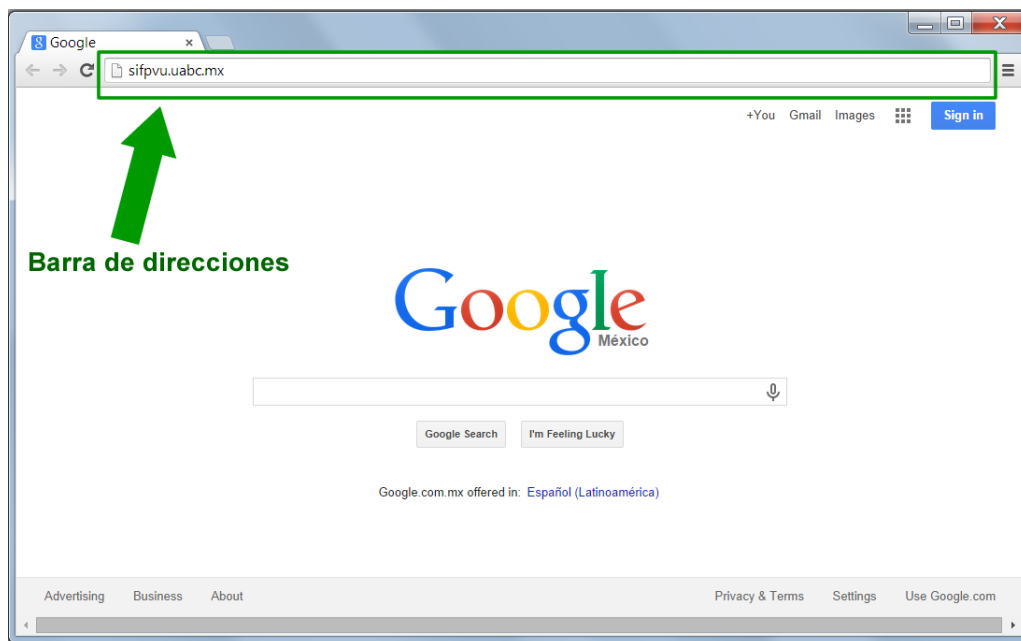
Google ×

sifpvu.uabc.mx

+You Gmail Images Sign in

Barra de direcciones

Google
México

Google Search I'm Feeling Lucky

Google.com.mx offered in: Español (Latinoamérica)

Advertising Business About Privacy & Terms Settings Use Google.com